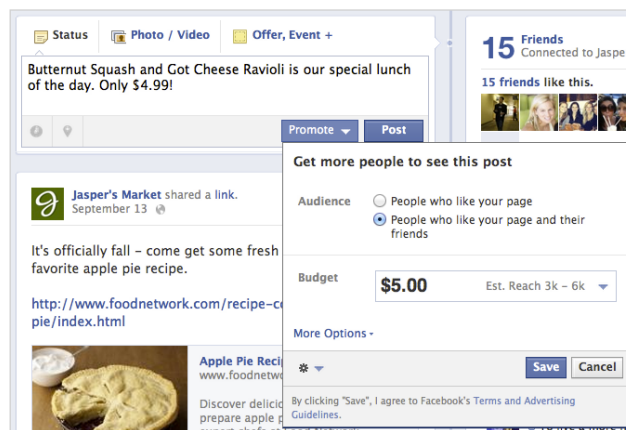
Status Photo / Video Offer, Event +

Butternut Squash and Got Cheese Ravioli is our special lunch of the day. Only $4.99!

Promote Post

15 Friends
Connected to Jaspe

15 friends like this.

Jasper's Market shared a link.
September 13

It's officially fall – come get some fresh favorite apple pie recipe.

http://www.foodnetwork.com/recipe-co pie/index.html

Apple Pie Reci
www.foodnetw

Discover delicio
prepare apple p

Get more people to see this post

Audience
People who like your page
People who like your page and their friends

Budget
$5.00 Est. Reach 3k – 6k

More Options

Save Cancel

By clicking "Save", I agree to Facebook's Terms and Advertising Guidelines.